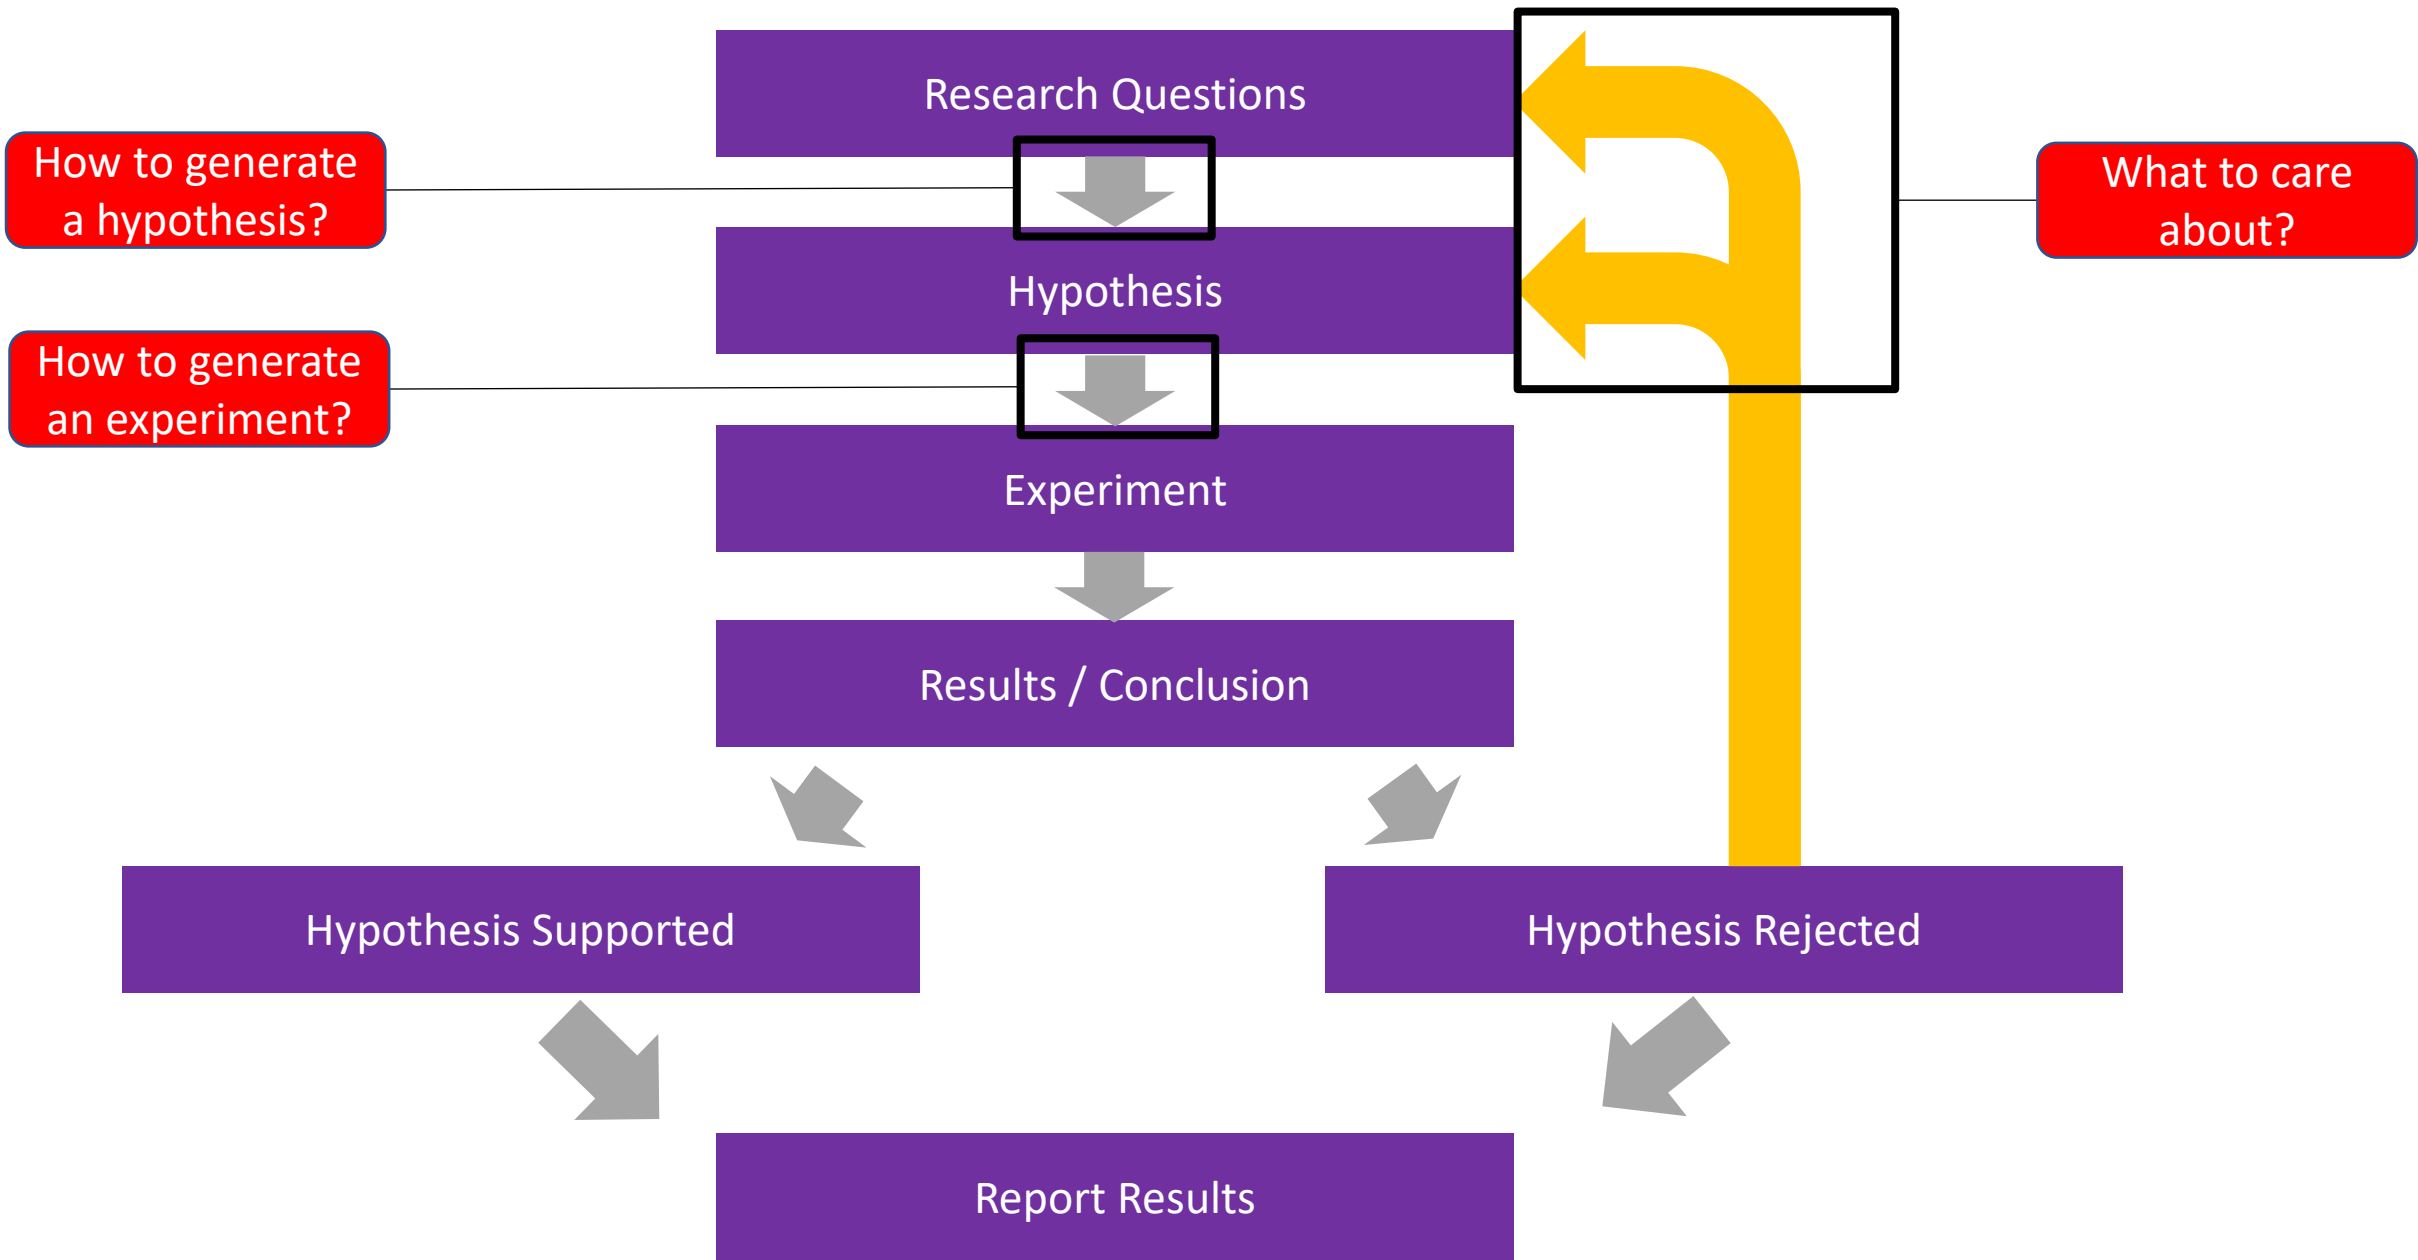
Research Questions

How to generate a hypothesis?

What to care about?

Hypothesis

How to generate an experiment?

Experiment

Results / Conclusion

Hypothesis Supported

Hypothesis Rejected

Report Results